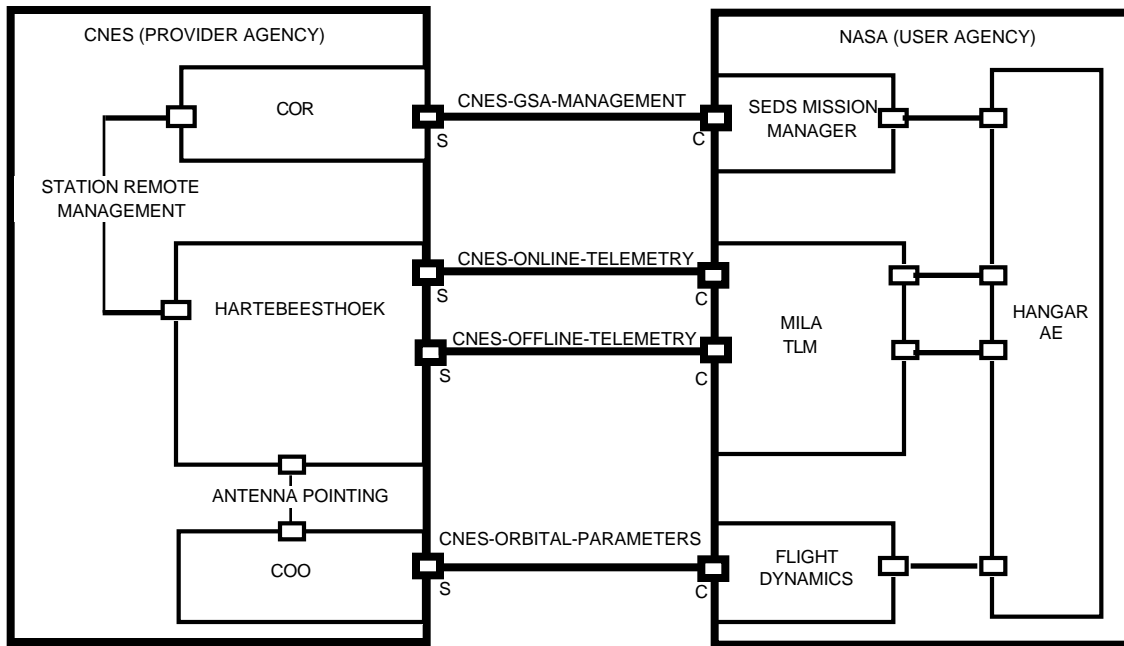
CNES (PROVIDER AGENCY)

NASA (USER AGENCY)

COR

CNES-GSA-MANAGEMENT

S

C

SEDS MISSION MANAGER

STATION REMOTE MANAGEMENT

CNES-ONLINE-TELEMETRY

S

C

HARTEBEESTHOEK

CNES-OFFLINE-TELEMETRY

S

C

MILA TLM

HANGAR AE

ANTENNA POINTING

CNES-ORBITAL-PARAMETERS

COO

S

C

FLIGHT DYNAMICS